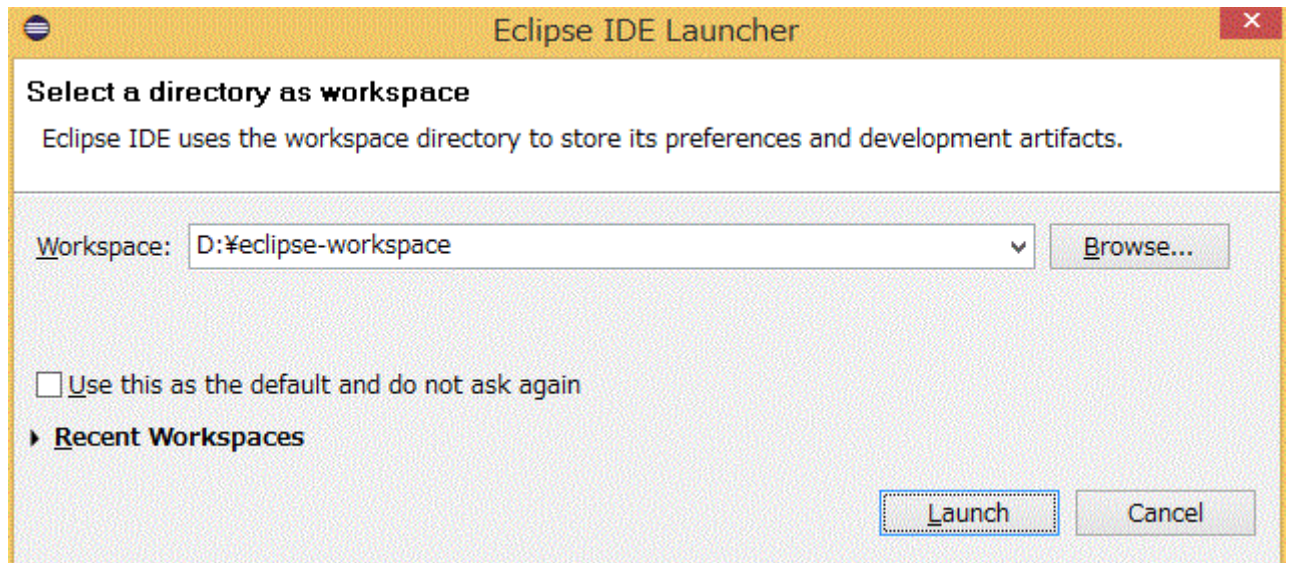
Eclipse IDE Launcher

Select a directory as workspace

Eclipse IDE uses the workspace directory to store its preferences and development artifacts.

Workspace: D:¥eclipse-workspace

Browse...

Use this as the default and do not ask again

Recent Workspaces

Launch

Cancel